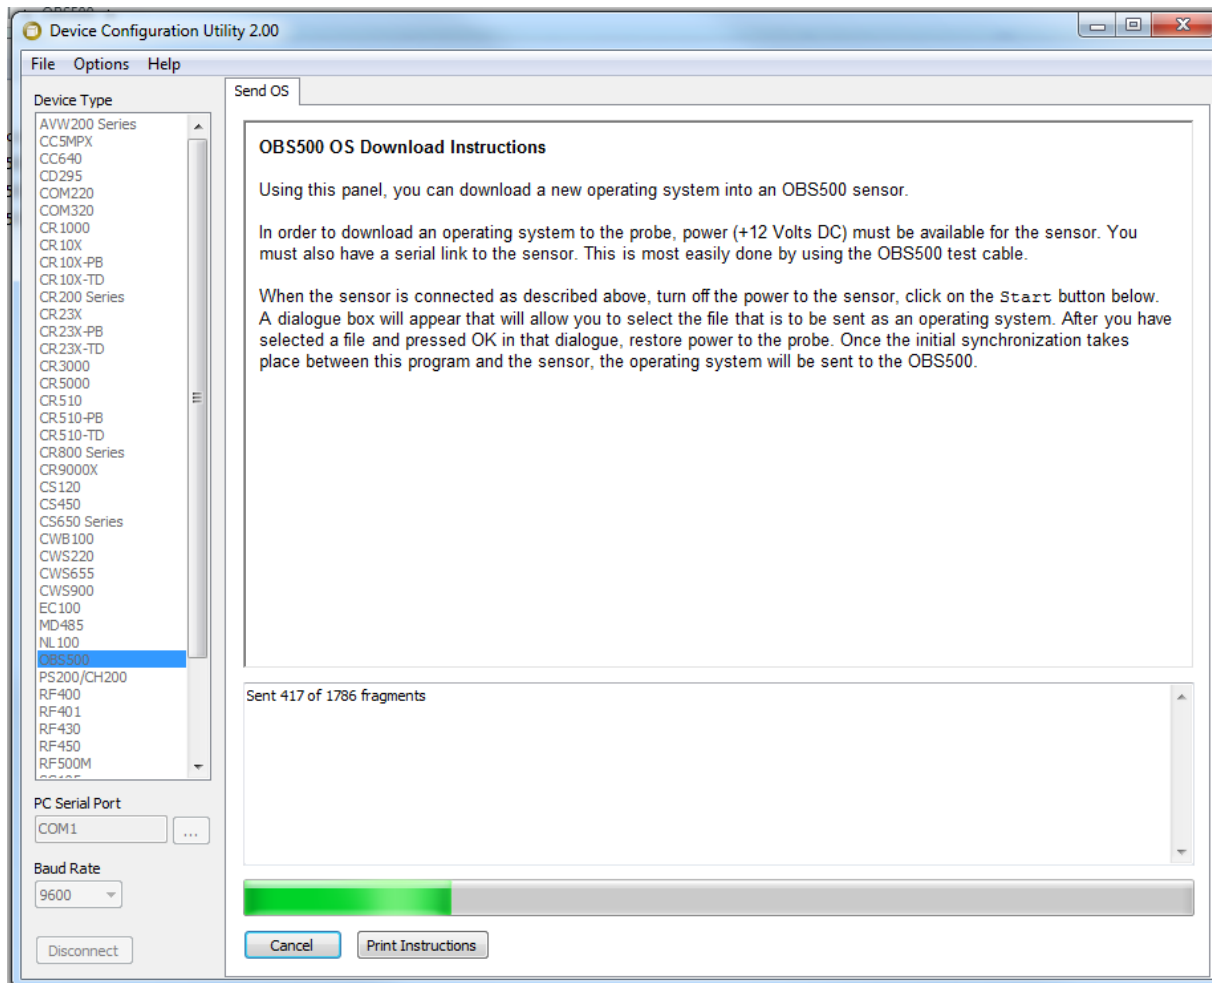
Device Configuration Utility 2.00

File Options Help

Device Type

AVW200 Series
CC5MPX
CC640
CD295
COM220
COM320
CR1000
CR10X
CR10X-PB
CR10X-TD
CR200 Series
CR23X
CR23X-PB
CR23X-TD
CR3000
CR5000
CR510
CR510-PB
CR510-TD
CR800 Series
CR9000X
CS120
CS450
CS650 Series
CWB100
CWS220
CWS655
CWS900
EC100
MD485
NL100
OBS500
PS200/CH200
RF400
RF401
RF430
RF450
RF500M

PC Serial Port

COM1

...

Baud Rate

9600

Disconnect

Send OS

OBS500 OS Download Instructions

Using this panel, you can download a new operating system into an OBS500 sensor.

In order to download an operating system to the probe, power (+12 Volts DC) must be available for the sensor. You must also have a serial link to the sensor. This is most easily done by using the OBS500 test cable.

When the sensor is connected as described above, turn off the power to the sensor, click on the Start button below. A dialogue box will appear that will allow you to select the file that is to be sent as an operating system. After you have selected a file and pressed OK in that dialogue, restore power to the probe. Once the initial synchronization takes place between this program and the sensor, the operating system will be sent to the OBS500.

Sent 417 of 1786 fragments

Cancel

Print Instructions